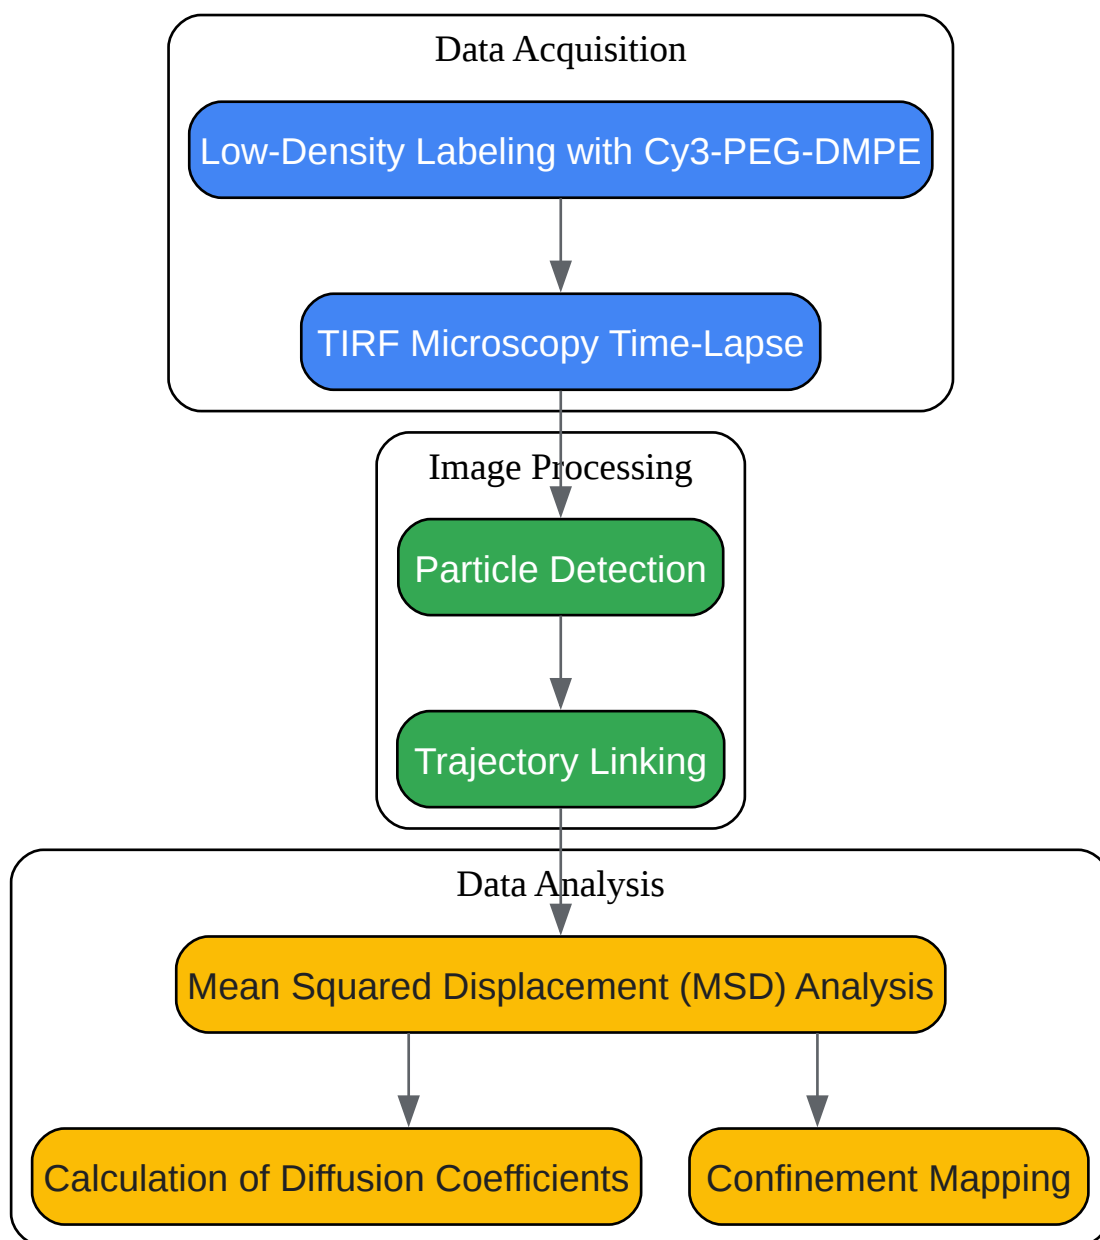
Data Acquisition

Low-Density Labeling with Cy3-PEG-DMPE

TIRF Microscopy Time-Lapse

Image Processing

Particle Detection

Trajectory Linking

Data Analysis

Mean Squared Displacement (MSD) Analysis

Calculation of Diffusion Coefficients

Confinement Mapping